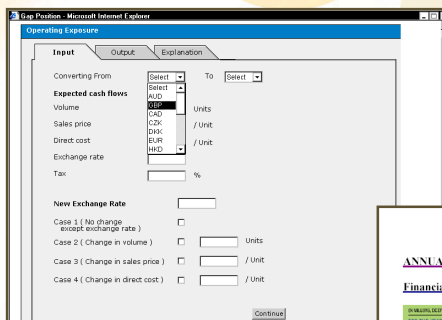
Gap Position - Microsoft Internet Explorer

Operating Exposure

Input | Output | Explanation

Converting From Select To Select

Select
AUD
GBP
CAD
CZK
DKK
EUR
HKD

Expected cash flows

Volume Units

Sales price / Unit

Direct cost / Unit

Exchange rate

Tax %

New Exchange Rate

Case 1 ( No change except exchange rate )

Case 2 ( Change in volume ) Units

Case 3 ( Change in sales price ) / Unit

Case 4 ( Change in direct cost ) / Unit

Continue

ANNUA

Financi

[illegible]